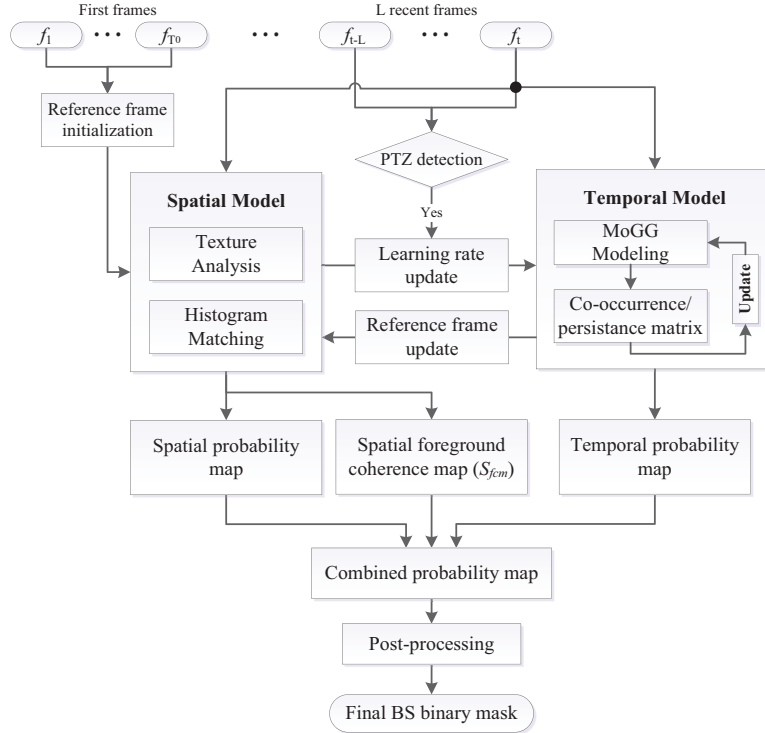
First frames

$f_1$ • • • $f_{T0}$

• • •

L recent frames

$f_{t-L}$ • • • $f_t$

Reference frame initialization

PTZ detection

Yes

Spatial Model

Texture Analysis

Histogram Matching

Learning rate update

Reference frame update

Temporal Model

MoGG Modeling

Co-occurrence/ persistance matrix

Update

Spatial probability map

Spatial foreground coherence map ($S_{fcm}$)

Temporal probability map

Combined probability map

Post-processing

Final BS binary mask